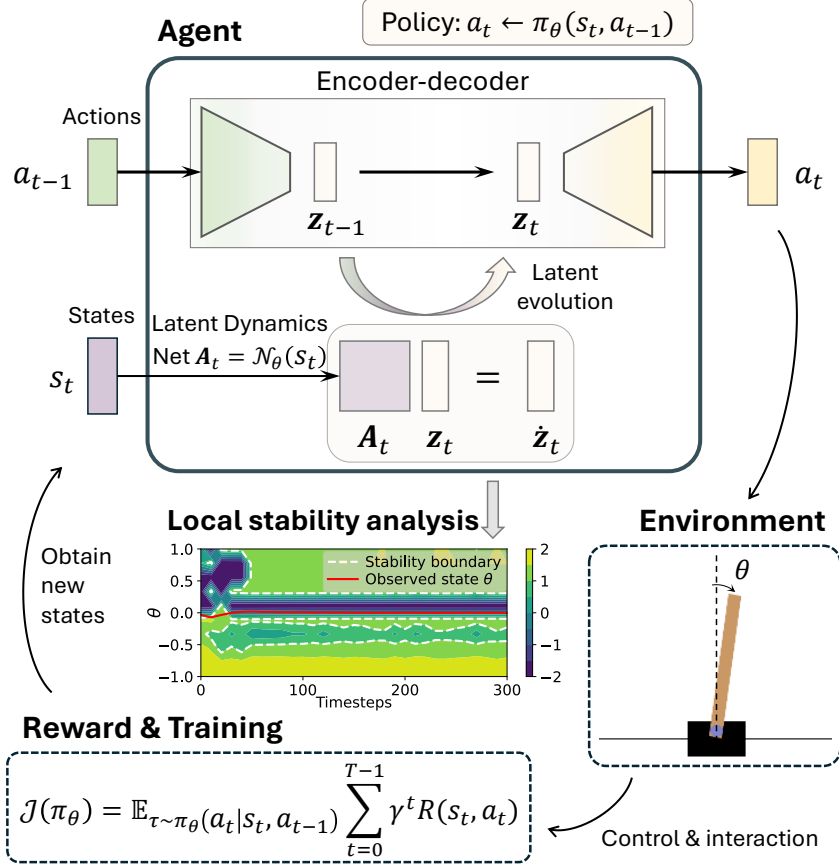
Policy: $a_t \leftarrow \pi_\theta(s_t, a_{t-1})$

Agent

Encoder-decoder

Actions

$a_{t-1}$

$\boldsymbol{z}_{t-1}$

$\boldsymbol{z}_t$

$a_t$

Latent evolution

States

Latent Dynamics Net $\boldsymbol{A}_t = \mathcal{N}_\theta(s_t)$

$s_t$

$\boldsymbol{A}_t$ $\boldsymbol{z}_t$ = $\dot{\boldsymbol{z}}_t$

Local stability analysis

Environment

Obtain new states

Stability boundary
Observed state $\theta$

$\theta$

1.0
0.5
0.0
−0.5
−1.0

0
100
200
300
Timesteps

2
1
0
−1
−2

$\theta$

Reward & Training

$\mathcal{J}(\pi_\theta) = \mathbb{E}_{\tau\sim\pi_\theta(a_t|s_t, a_{t-1})} \sum_{t=0}^{T-1} \gamma^t R(s_t, a_t)$

Control & interaction